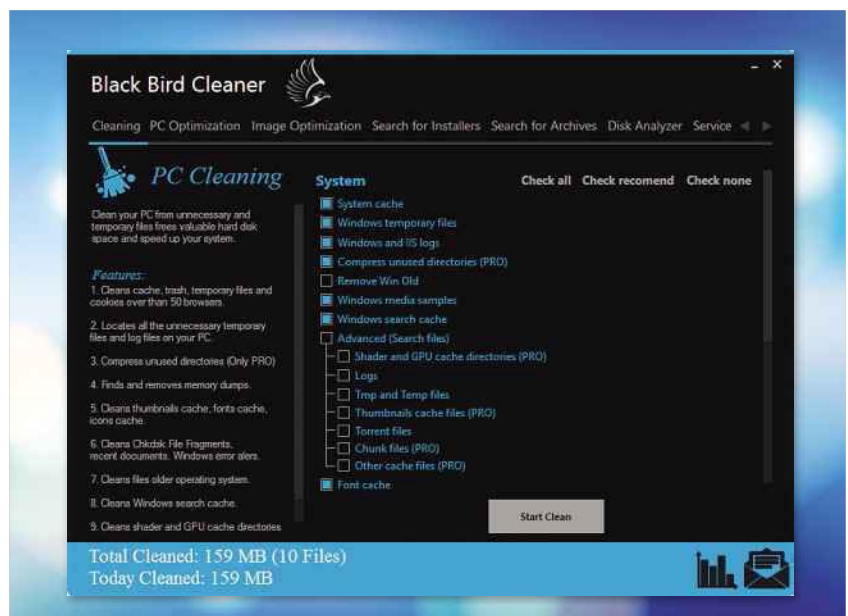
Black Bird Cleaner

Cleaning PC Optimization Image Optimization Search for Installers Search for Archives Disk Analyzer Service

PC Cleaning

Clean your PC from unnecessary and temporary files frees valuable hard disk space and speed up your system.

Features:

1. Cleans cache, trash, temporary files and cookies over than 50 browsers.

2. Locates all the unnecessary temporary files and log files on your PC.

3. Compress unused directories (Only PRO)

4. Finds and removes memory dumps.

5. Cleans thumbnails cache, fonts cache, icons cache.

6. Cleans Chkdsk File Fragments, recent documents, Windows error alers.

7. Cleans files older operating system.

8. Cleans Windows search cache.

9. Cleans shader and GPU cache directories

System

Check all Check recomend Check none

System cache
Windows temporary files
Windows and IIS logs
Compress unused directories (PRO)
Remove Win Old
Windows media samples
Windows search cache
Advanced (Search files)
Shader and GPU cache directories (PRO)
Logs
Tmp and Temp files
Thumbnails cache files (PRO)
Torrent files
Chunk files (PRO)
Other cache files (PRO)
Font cache

Start Clean

Total Cleaned: 159 MB (10 Files)
Today Cleaned: 159 MB